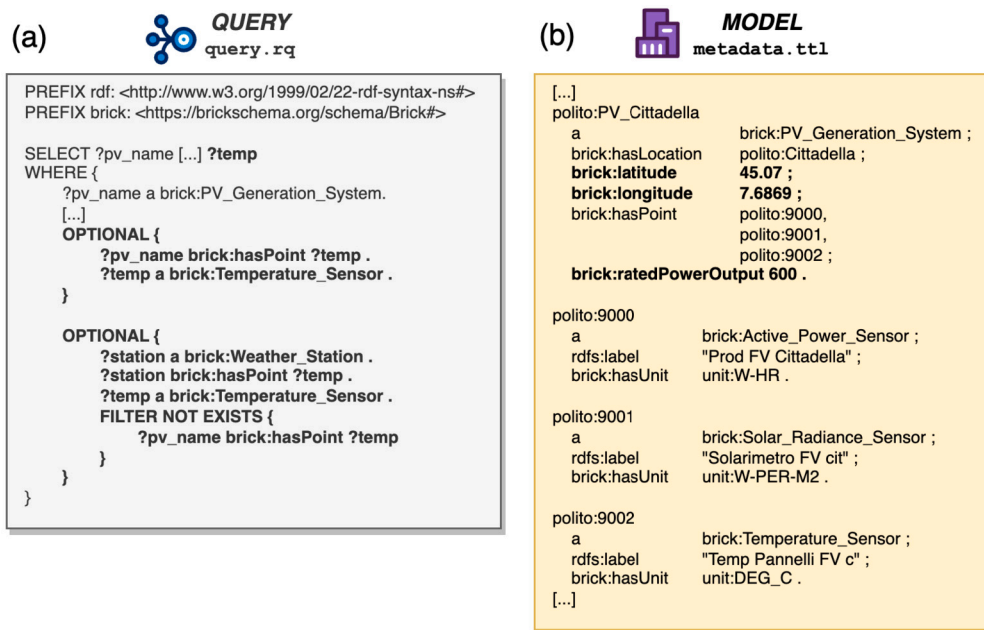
(a)

QUERY
query.rq

PREFIX rdf: <http://www.w3.org/1999/02/22-rdf-syntax-ns#>
PREFIX brick: <https://brickschema.org/schema/Brick#>

SELECT ?pv_name [...] ?temp
WHERE {
?pv_name a brick:PV_Generation_System.
[...]
OPTIONAL {
?pv_name brick:hasPoint ?temp .
?temp a brick:Temperature_Sensor .
}

OPTIONAL {
?station a brick:Weather_Station .
?station brick:hasPoint ?temp .
?temp a brick:Temperature_Sensor .
FILTER NOT EXISTS {
?pv_name brick:hasPoint ?temp
}
}
}

(b)

MODEL
metadata.ttl

[...]
polito:PV_Cittadella
a brick:PV_Generation_System ;
brick:hasLocation polito:Cittadella ;
brick:latitude 45.07 ;
brick:longitude 7.6869 ;
brick:hasPoint polito:9000,
polito:9001,
polito:9002 ;
brick:ratedPowerOutput 600 .

polito:9000
a brick:Active_Power_Sensor ;
rdfs:label "Prod FV Cittadella" ;
brick:hasUnit unit:W-HR .

polito:9001
a brick:Solar_Radiance_Sensor ;
rdfs:label "Solarimetro FV cit" ;
brick:hasUnit unit:W-PER-M2 .

polito:9002
a brick:Temperature_Sensor ;
rdfs:label "Temp Pannelli FV c" ;
brick:hasUnit unit:DEG_C .
[...]